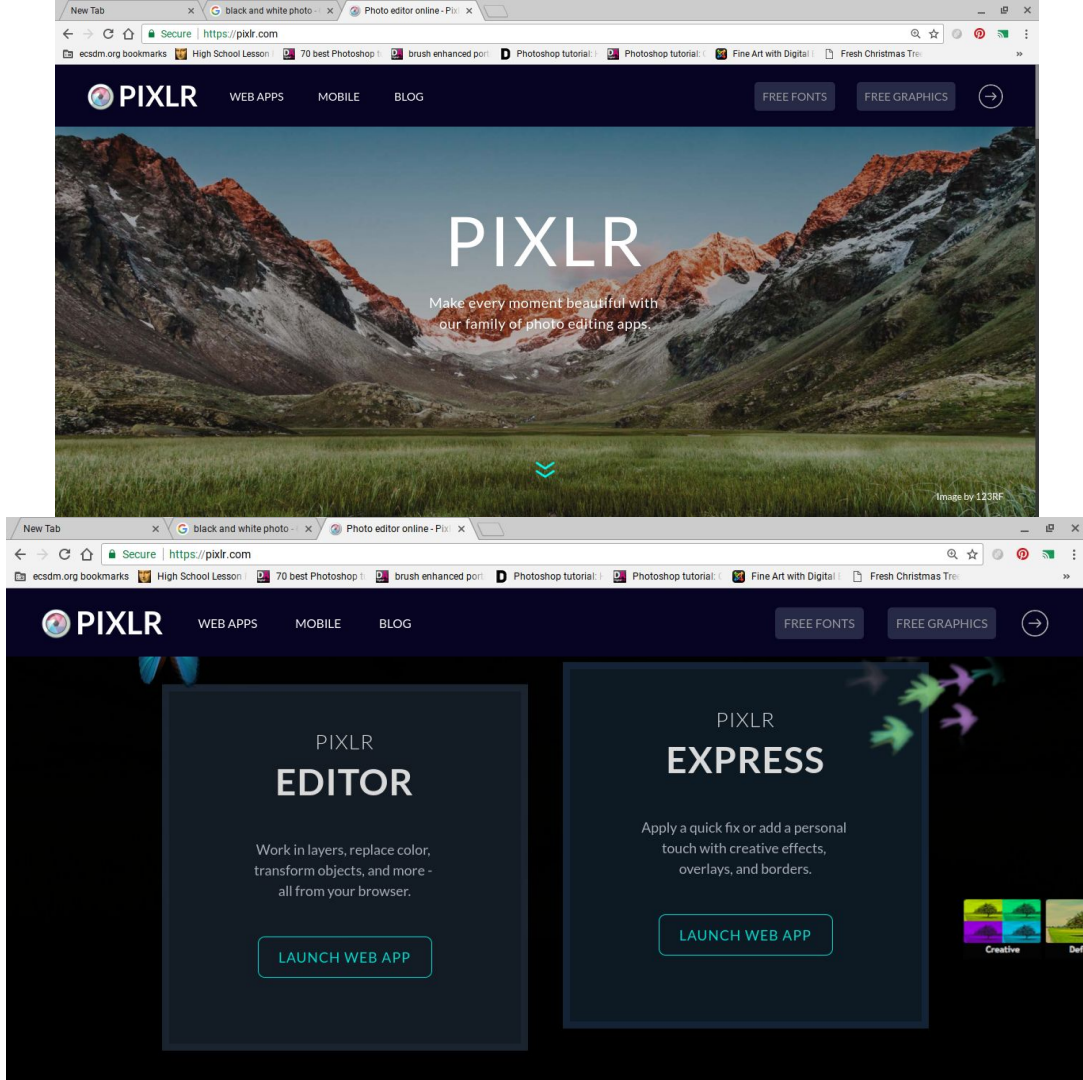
New Tab × black and white photo - × Photo editor online - Pix ×

Secure | https://pixlr.com

ecsdm.org bookmarks High School Lesson 70 best Photoshop brush enhanced port Photoshop tutorial: Photoshop tutorial: Fine Art with Digital Fresh Christmas Tre »

PIXLR WEB APPS MOBILE BLOG FREE FONTS FREE GRAPHICS

PIXLR

Make every moment beautiful with our family of photo editing apps.

Image by 123RF

New Tab × black and white photo - × Photo editor online - Pix ×

Secure | https://pixlr.com

ecsdm.org bookmarks High School Lesson 70 best Photoshop brush enhanced port Photoshop tutorial: Photoshop tutorial: Fine Art with Digital Fresh Christmas Tre »

PIXLR WEB APPS MOBILE BLOG FREE FONTS FREE GRAPHICS

PIXLR
EDITOR

Work in layers, replace color, transform objects, and more - all from your browser.

LAUNCH WEB APP

PIXLR
EXPRESS

Apply a quick fix or add a personal touch with creative effects, overlays, and borders.

LAUNCH WEB APP

Creative Def